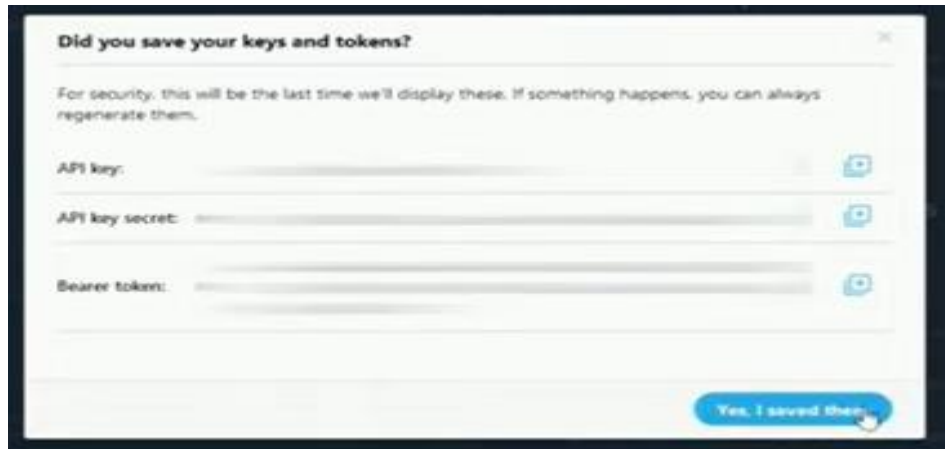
Did you save your keys and tokens?

For security, this will be the last time we'll display these. If something happens, you can always regenerate them.

API key: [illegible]

API key secret: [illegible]

Bearer token: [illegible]

Yes, I saved them